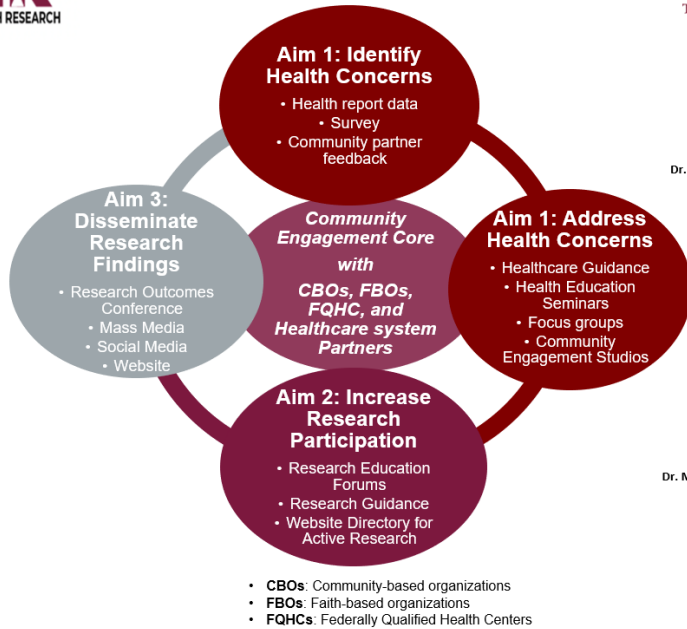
RESEARCH

T

Aim 1: Identify Health Concerns
• Health report data
• Survey
• Community partner feedback

Dr.

Aim 3: Disseminate Research Findings
• Research Outcomes Conference
• Mass Media
• Social Media
• Website

Community Engagement Core with CBOs, FBOs, FQHC, and Healthcare system Partners

Aim 1: Address Health Concerns
• Healthcare Guidance
• Health Education Seminars
• Focus groups
• Community Engagement Studios

Aim 2: Increase Research Participation
• Research Education Forums
• Research Guidance
• Website Directory for Active Research

Dr. M

• CBOs: Community-based organizations
• FBOs: Faith-based organizations
• FQHCs: Federally Qualified Health Centers